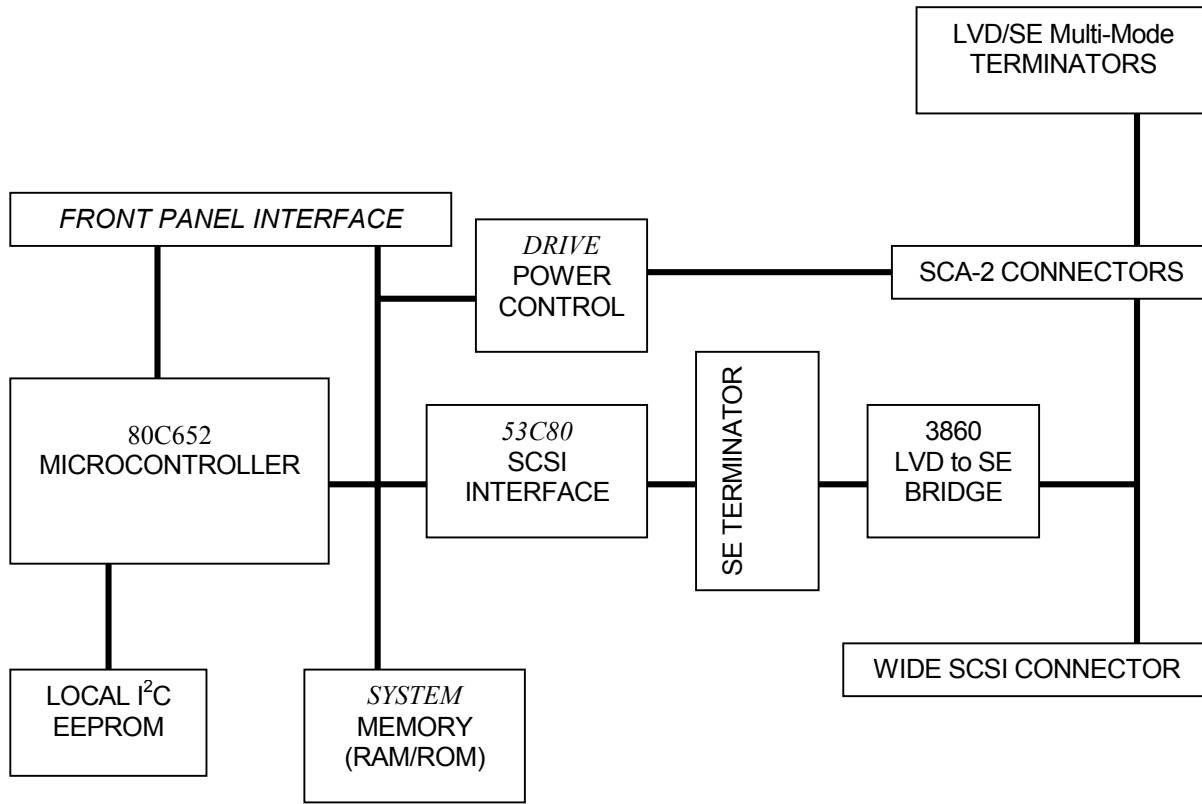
LVD/SE Multi-Mode TERMINATORS

FRONT PANEL INTERFACE

DRIVE POWER CONTROL

SCA-2 CONNECTORS

80C652 MICROCONTROLLER

53C80 SCSI INTERFACE

SE TERMINATOR

3860 LVD to SE BRIDGE

WIDE SCSI CONNECTOR

LOCAL $I^2C$ EEPROM

SYSTEM MEMORY (RAM/ROM)